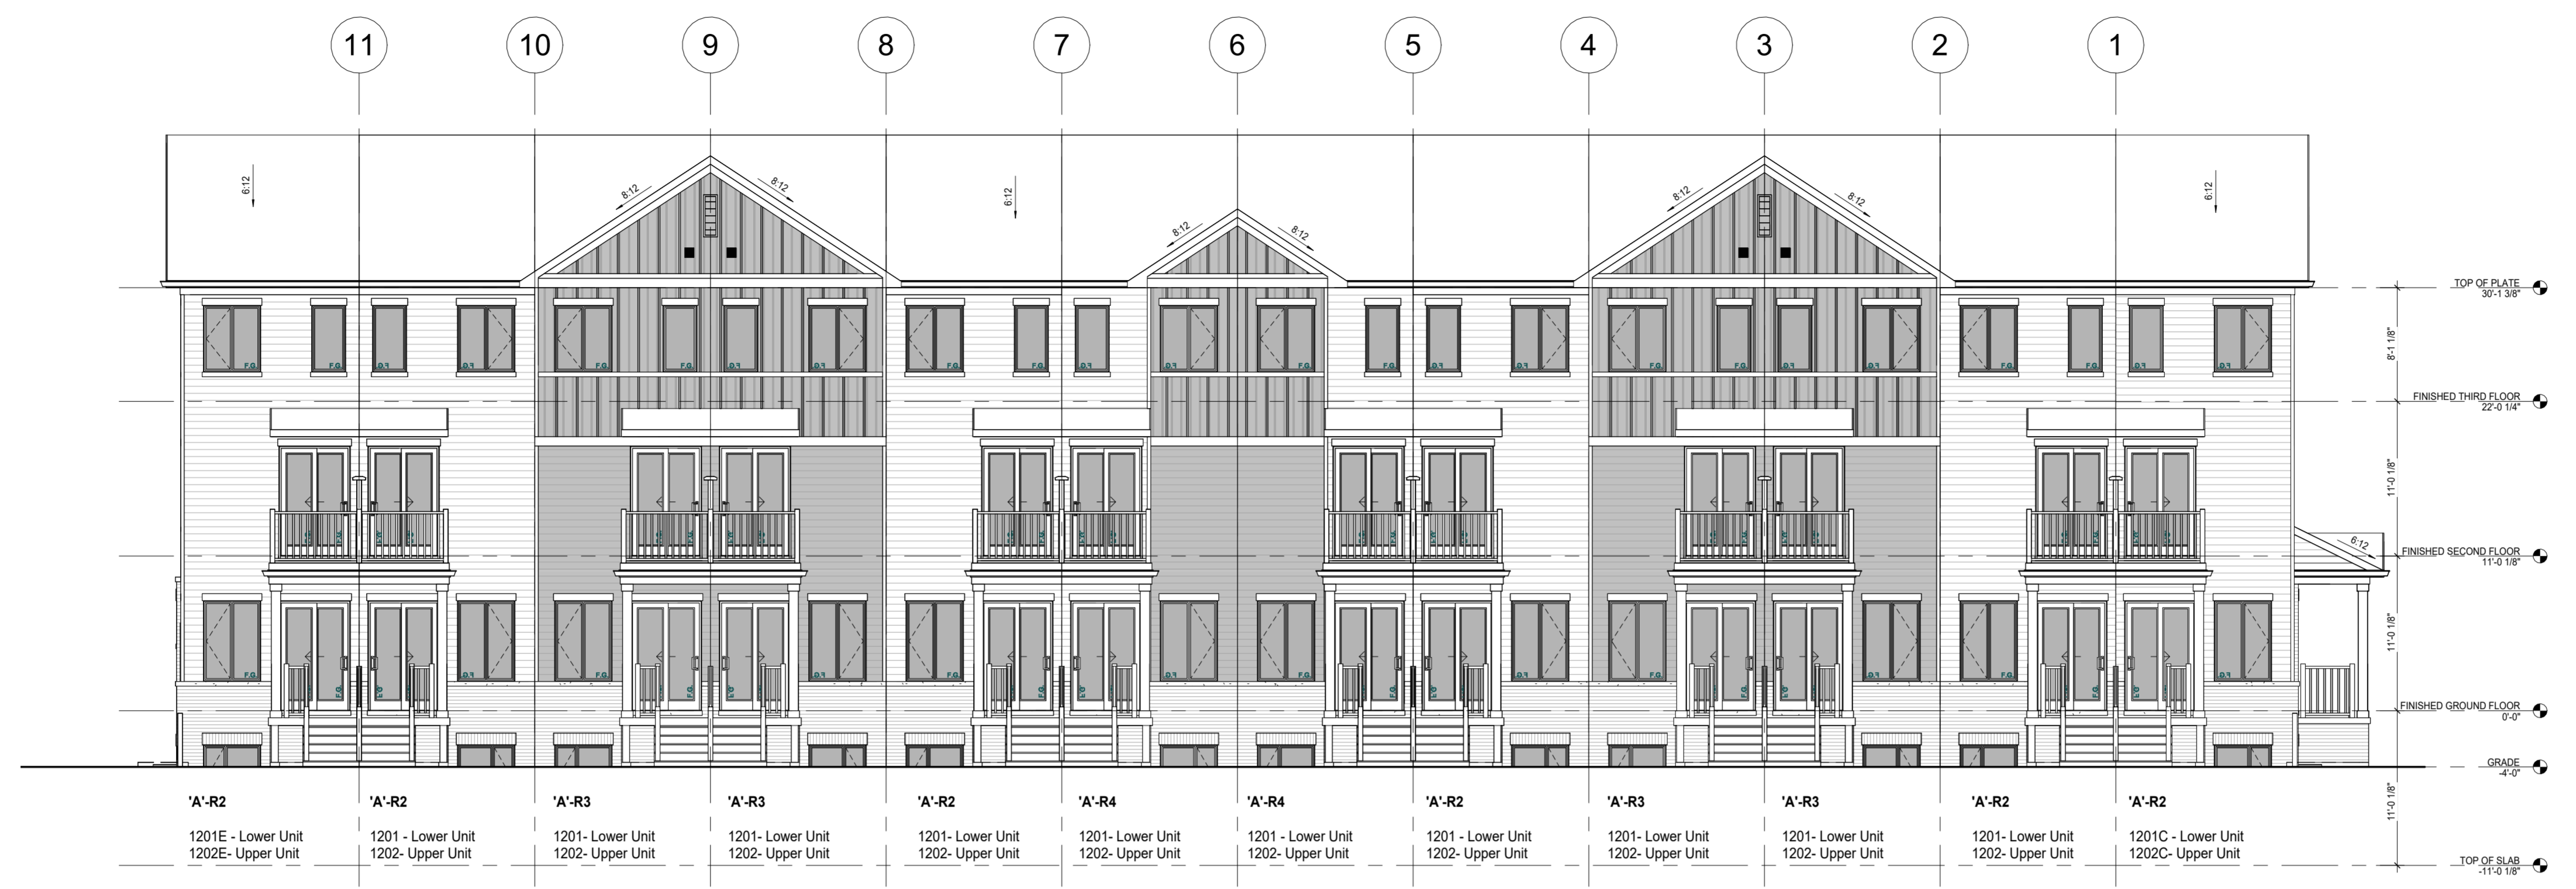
11 10 9 8 7 6 5 4 3 2 1

6:12
8:12
8:12
6:12
8:12
8:12
8:12
8:12
6:12
6:12

TOP OF PLATE
30'-1 3/8"

8'-1 1/8"

FINISHED THIRD FLOOR
22'-0 1/4"

11'-0 1/8"

FINISHED SECOND FLOOR
11'-0 1/8"

11'-0 1/8"

FINISHED GROUND FLOOR
0'-0"

GRADE
-4'-0"

11'-0 1/8"

TOP OF SLAB
-11'-0 1/8"

'A'-R2
1201E - Lower Unit
1202E- Upper Unit

'A'-R2
1201 - Lower Unit
1202- Upper Unit

'A'-R3
1201- Lower Unit
1202- Upper Unit

'A'-R3
1201- Lower Unit
1202- Upper Unit

'A'-R2
1201- Lower Unit
1202- Upper Unit

'A'-R4
1201- Lower Unit
1202- Upper Unit

'A'-R4
1201 - Lower Unit
1202- Upper Unit

'A'-R2
1201 - Lower Unit
1202- Upper Unit

'A'-R3
1201- Lower Unit
1202- Upper Unit

'A'-R3
1201- Lower Unit
1202- Upper Unit

'A'-R2
1201- Lower Unit
1202- Upper Unit

'A'-R2
1201C - Lower Unit
1202C- Upper Unit